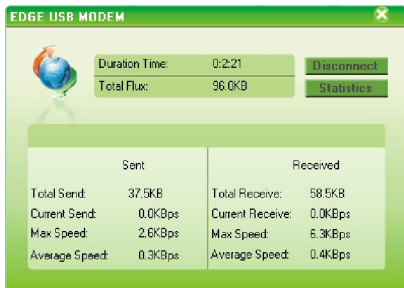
EDGE USB MODEM

Duration Time: 0:2:21
Total Flux: 96.0KB

Disconnect
Statistics

| Sent | | Received | |
|---|---|---|---|
| Total Send: | 37.5KB | Total Receive: | 58.5KB |
| Current Send: | 0.0KBps | Current Receive: | 0.0KBps |
| Max Speed: | 2.6KBps | Max Speed: | 6.3KBps |
| Average Speed: | 0.3KBps | Average Speed: | 0.4KBps |